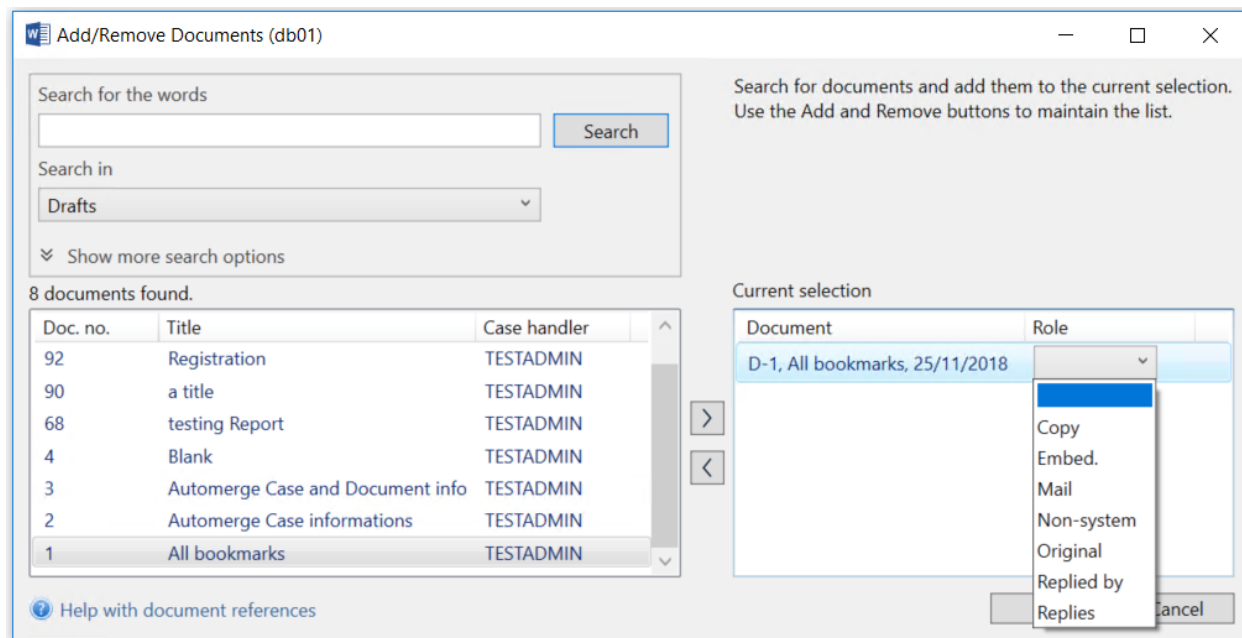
Add/Remove Documents (db01)

Search for the words

Search

Search in

Drafts

Show more search options

8 documents found.

| Doc. no. | Title | Case handler |
|---|---|---|
| 92 | Registration | TESTADMIN |
| 90 | a title | TESTADMIN |
| 68 | testing Report | TESTADMIN |
| 4 | Blank | TESTADMIN |
| 3 | Automerge Case and Document info | TESTADMIN |
| 2 | Automerge Case informations | TESTADMIN |
| 1 | All bookmarks | TESTADMIN |

Search for documents and add them to the current selection. Use the Add and Remove buttons to maintain the list.

Current selection

| Document | Role |
|---|---|
| D-1, All bookmarks, 25/11/2018 | |

Copy
Embed.
Mail
Non-system
Original
Replied by
Replies

Help with document references

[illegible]ancel